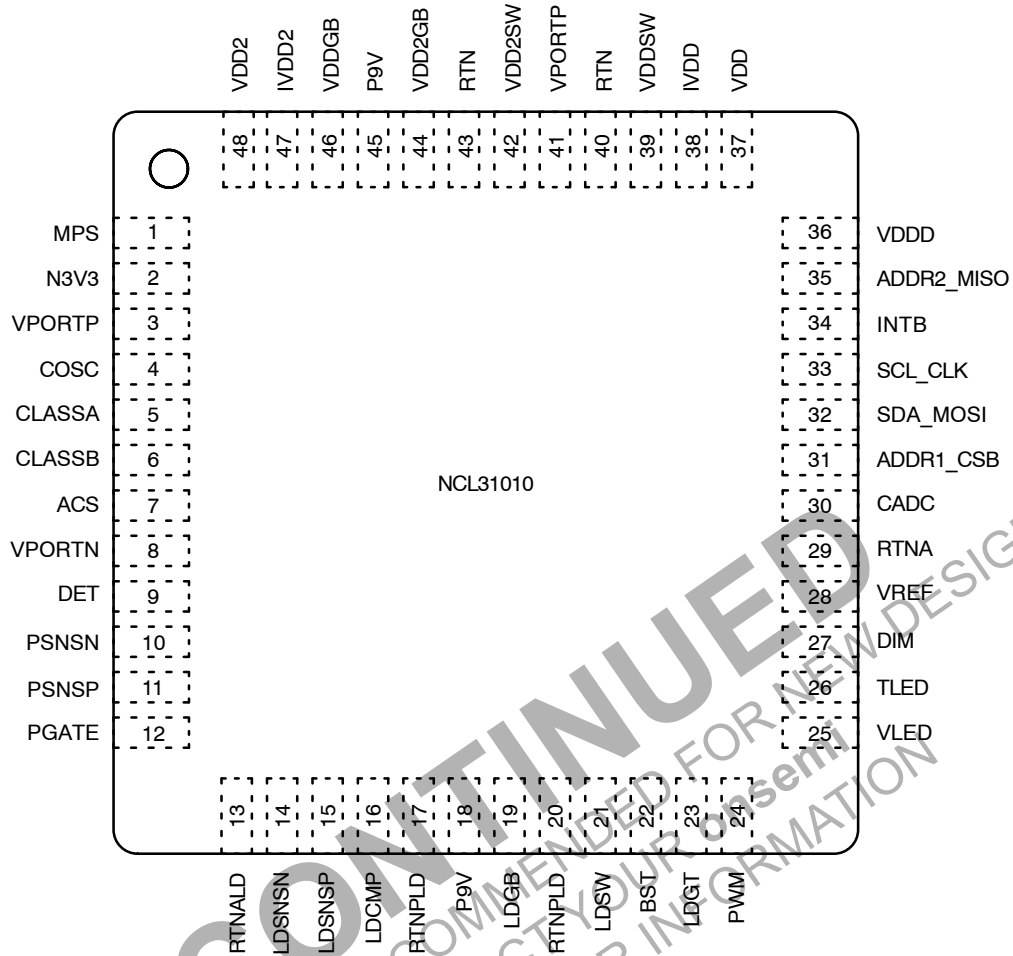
VDD2 IVDD2 VDDGB P9V VDD2GB RTN VDD2SW VPORTP RTN VDDSW IVDD VDD

48 47 46 45 44 43 42 41 40 39 38 37

MPS 1
N3V3 2
VPORTP 3
COSC 4
CLASSA 5
CLASSB 6
ACS 7
VPORTN 8
DET 9
PSNSN 10
PSNSP 11
PGATE 12

NCL31010

36 VDDD
35 ADDR2_MISO
34 INTB
33 SCL_CLK
32 SDA_MOSI
31 ADDR1_CSB
30 CADC
29 RTNA
28 VREF
27 DIM
26 TLED
25 VLED

13 14 15 16 17 18 19 20 21 22 23 24

RTNALD LDSNSN LDSNSP LDCMP RTNPLD P9V LDGB RTNPLD LDSW BST LDGT PWM

DISCONTINUED
NOT RECOMMENDED FOR NEW DESIGN
CONTACT YOUR onsemi
REPRESENTATIVE FOR INFORMATION